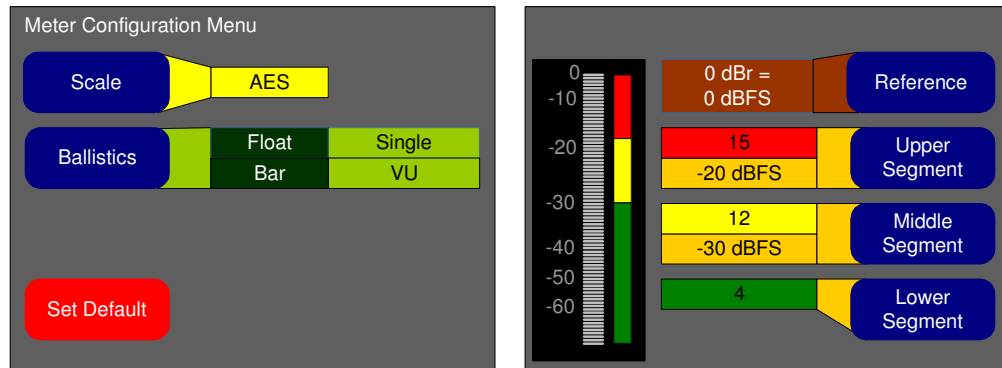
Meter Configuration Menu

Scale

AES

Ballistics

| Float | Single |
|---|---|
| Bar | VU |

Set Default

0
-10
-20
-30
-40
-50
-60

0 dBr =
0 dBFS

Reference

15
-20 dBFS

Upper Segment

12
-30 dBFS

Middle Segment

4

Lower Segment